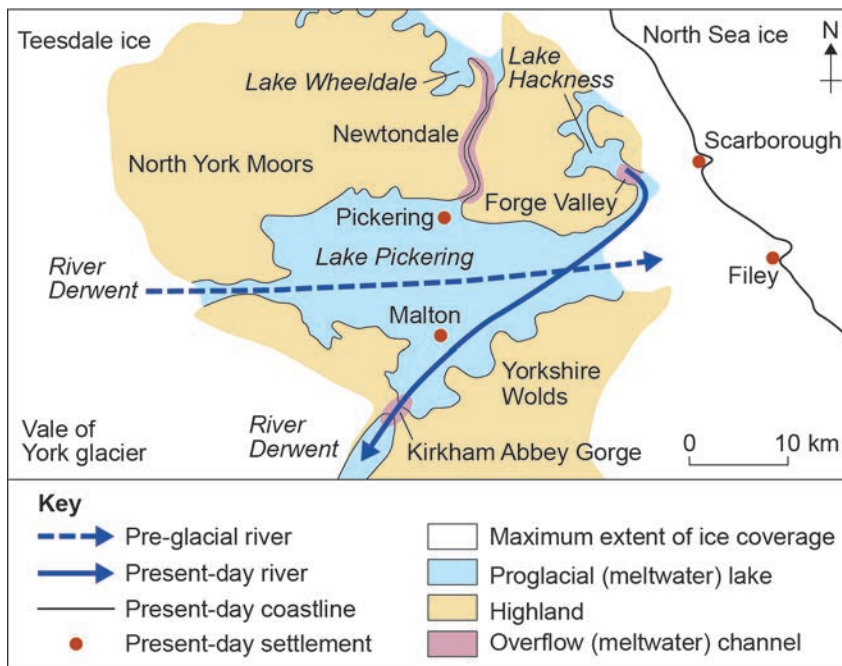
Teesdale ice
North Sea ice
N
Lake Wheeldale
Lake Hackness
Newtondale
North York Moors
Scarborough
Pickering
Forge Valley
Lake Pickering
River Derwent
Filey
Malton
Yorkshire Wolds
River Derwent
Vale of York glacier
Kirkham Abbey Gorge
0
10 km

Key
Pre-glacial river
Present-day river
Present-day coastline
Present-day settlement
Maximum extent of ice coverage
Proglacial (meltwater) lake
Highland
Overflow (meltwater) channel